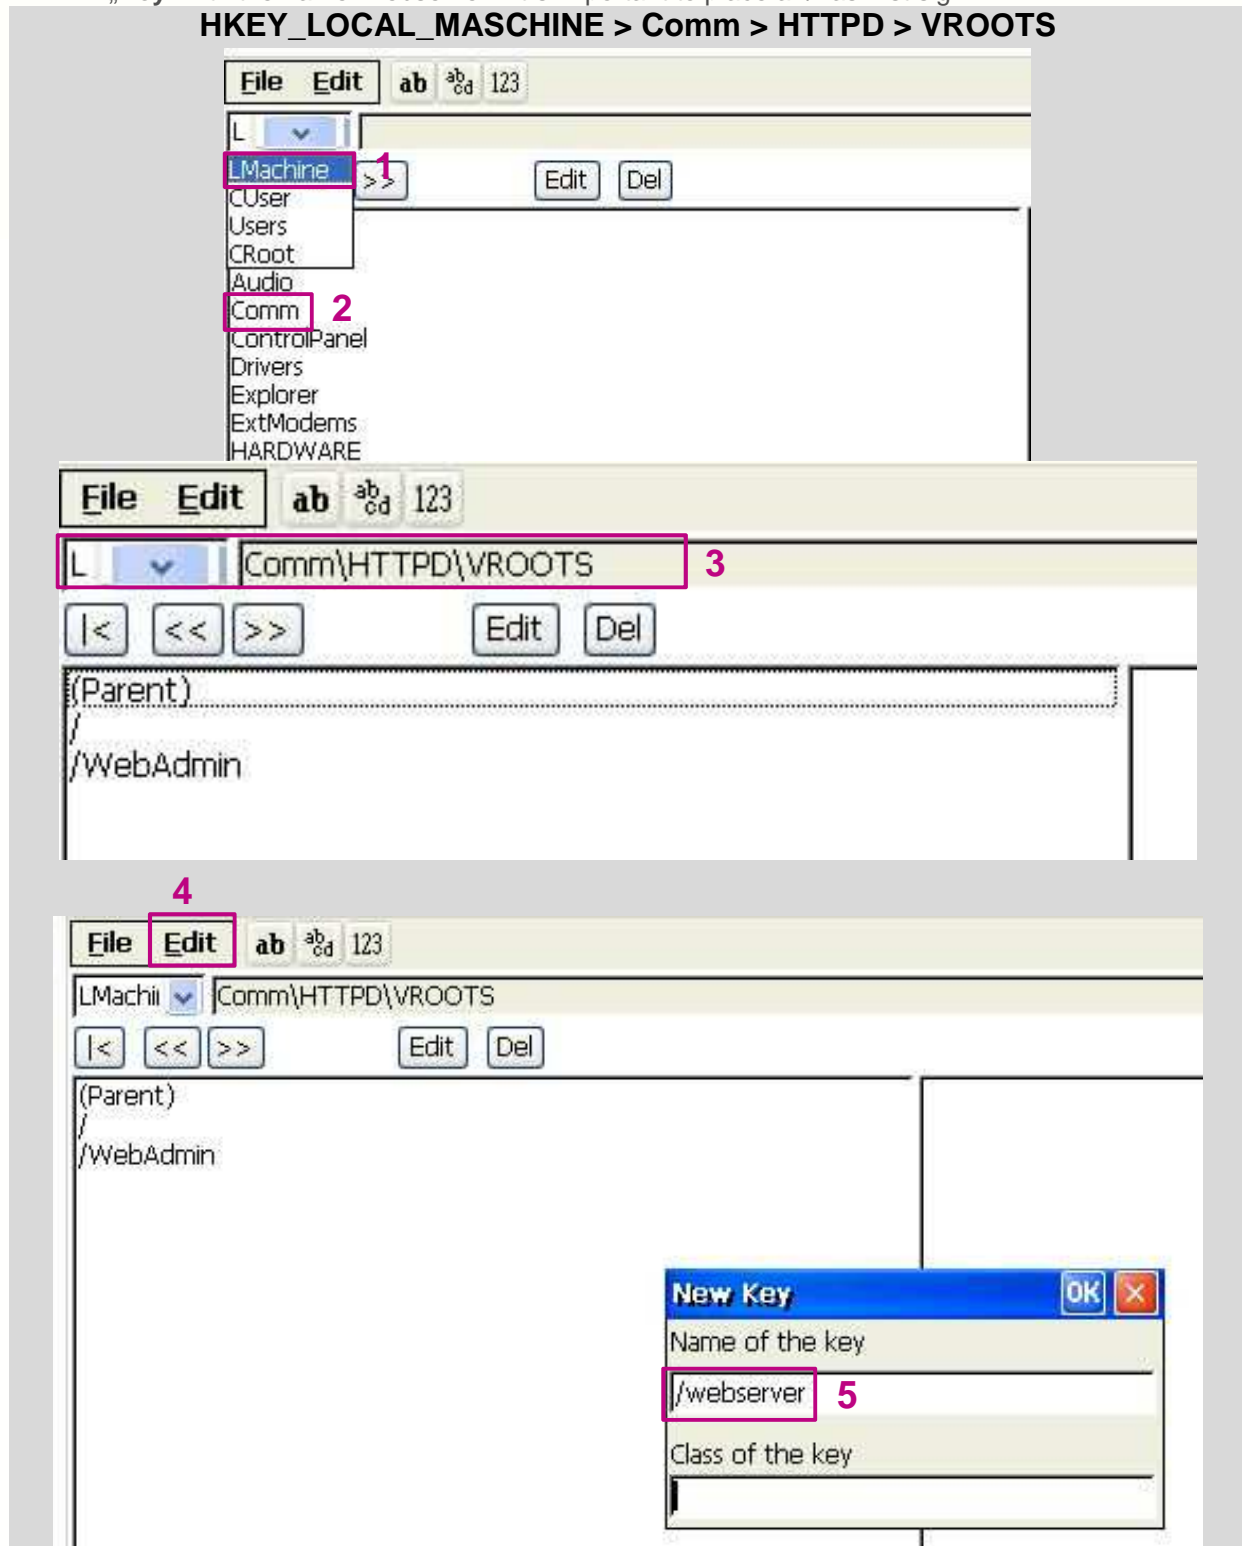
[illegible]
HKEY_LOCAL_MASCHINE > Comm > HTTPD > VROOTS

File Edit ab $^{ab}_{cd}$ 123

L

LMachine 1 >>

Edit Del

CUser
Users
CRoot
Audio
Comm 2
ControlPanel
Drivers
Explorer
ExtModems
HARDWARE

File Edit ab $^{ab}_{cd}$ 123

L Comm\HTTPD\VROOTS 3

|< << >> Edit Del

(Parent)
/
/WebAdmin

4

File Edit ab $^{ab}_{cd}$ 123

LMachi Comm\HTTPD\VROOTS

|< << >> Edit Del

(Parent)
/
/WebAdmin

New Key OK

Name of the key

/webserver 5

Class of the key